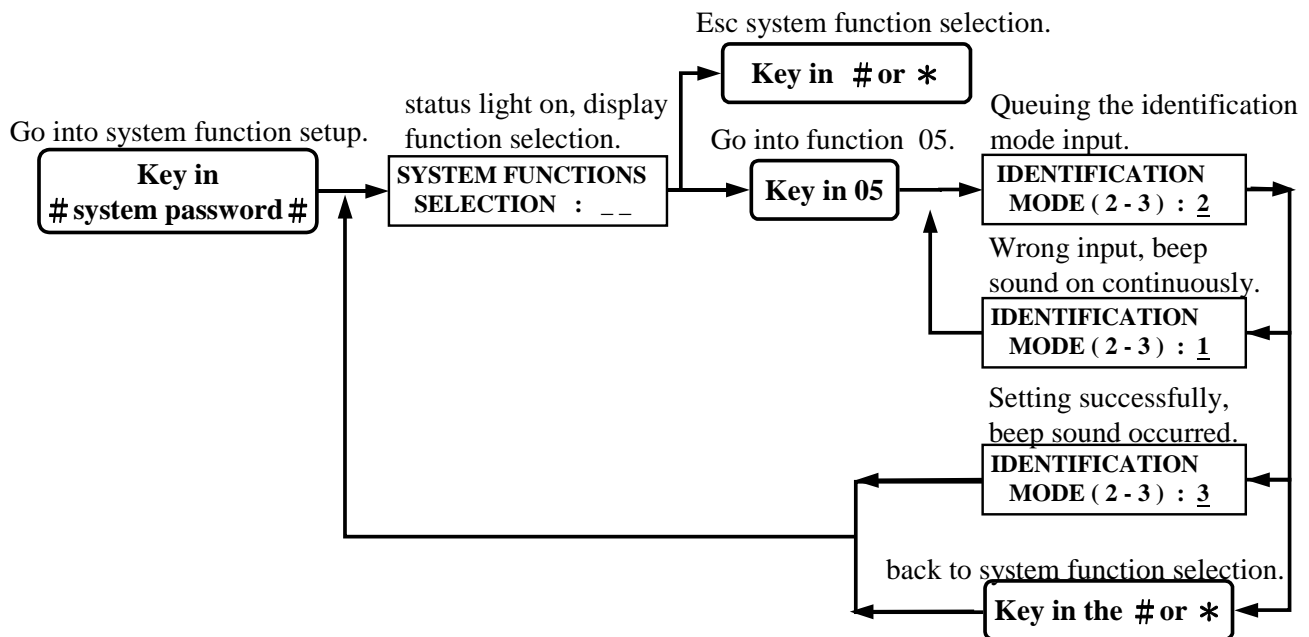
Esc system function selection.

Key in # or *

Go into system function setup.

Key in
# system password #

status light on, display function selection.

SYSTEM FUNCTIONS
SELECTION : _ _

Go into function 05.

Key in 05

Queuing the identification mode input.

IDENTIFICATION
MODE ( 2 - 3 ) : 2

Wrong input, beep sound on continuously.

IDENTIFICATION
MODE ( 2 - 3 ) : 1

Setting successfully, beep sound occurred.

IDENTIFICATION
MODE ( 2 - 3 ) : 3

back to system function selection.

Key in the # or *